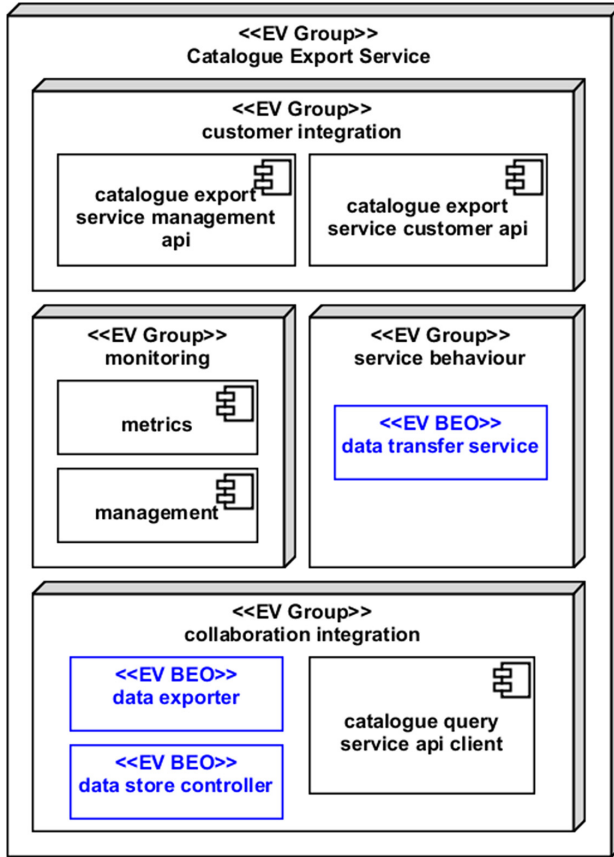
<<EV Group>>
Catalogue Export Service

<<EV Group>>
customer integration

catalogue export service management api

catalogue export service customer api

<<EV Group>>
monitoring

metrics

management

<<EV Group>>
service behaviour

<<EV BEO>>
data transfer service

<<EV Group>>
collaboration integration

<<EV BEO>>
data exporter

<<EV BEO>>
data store controller

catalogue query service api client